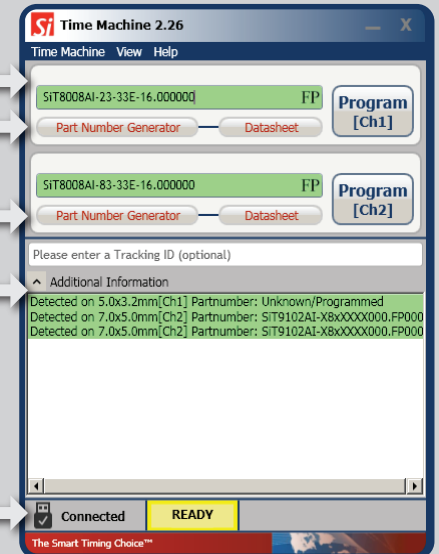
Si Time Machine 2.26

Time Machine View Help

SiT8008AI-23-33E-16.000000 FP

Part Number Generator Datasheet

Program [Ch1]

SiT8008AI-83-33E-16.000000 FP

Part Number Generator Datasheet

Program [Ch2]

Please enter a Tracking ID (optional)

Additional Information

Detected on 5.0x3.2mm[Ch1] Partnumber: Unknown/Programmed
Detected on 7.0x5.0mm[Ch2] Partnumber: SiT9102AI-X8xXXXX000.FP000
Detected on 7.0x5.0mm[Ch2] Partnumber: SiT9102AI-X8xXXXX000.FP000

Connected READY

The Smart Timing Choice™